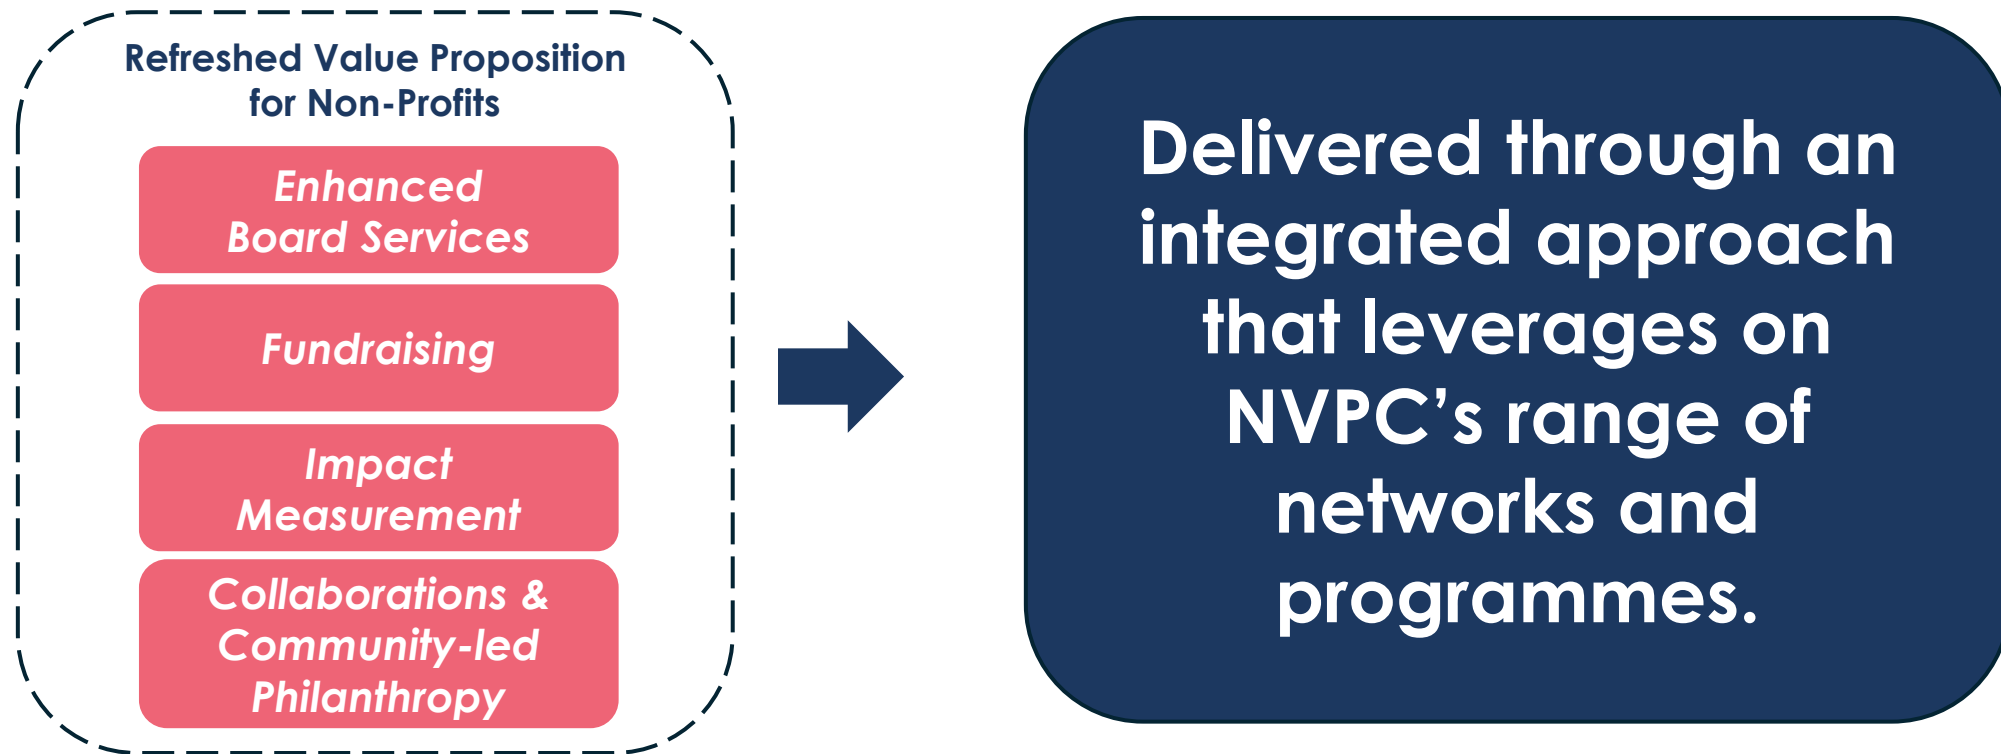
Refreshed Value Proposition for Non-Profits

Enhanced Board Services

Fundraising

Impact Measurement

Collaborations & Community-led Philanthropy

Delivered through an integrated approach that leverages on NVPC’s range of networks and programmes.